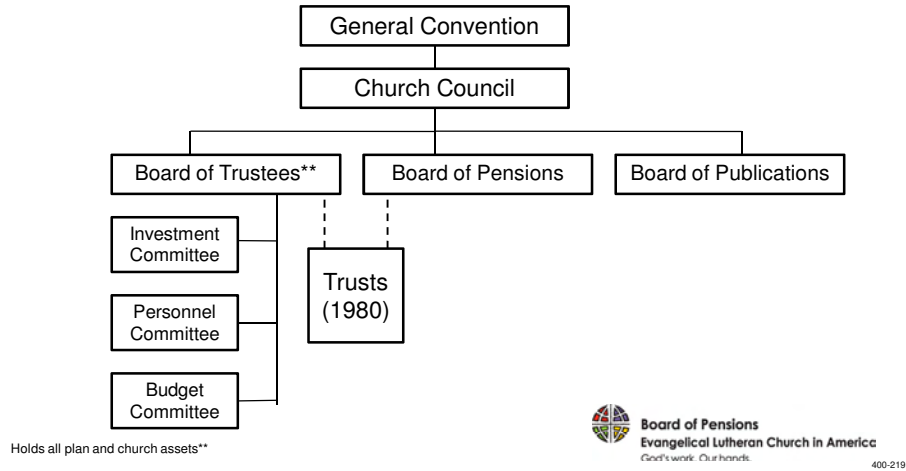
General Convention

Church Council

Board of Trustees**

Board of Pensions

Board of Publications

Investment Committee

Personnel Committee

Budget Committee

Trusts (1980)

Holds all plan and church assets**

Board of Pensions
Evangelical Lutheran Church in America
God's work. Our hands.

400-219